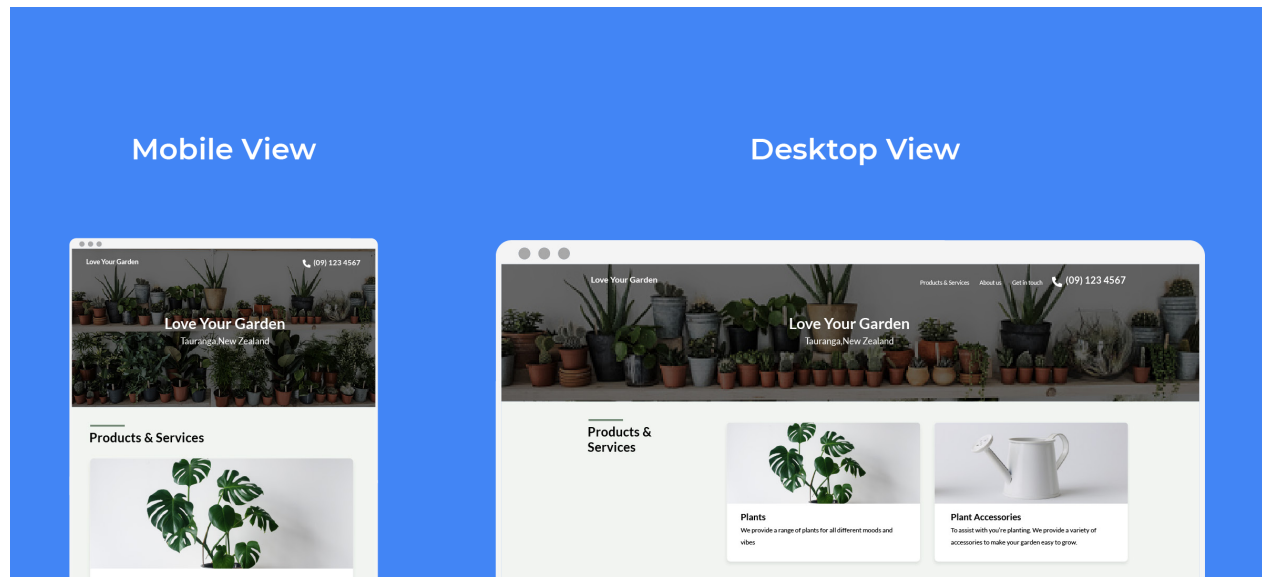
Mobile View

Desktop View

Love Your Garden

(09) 123 4567

Love Your Garden

Tauranga,New Zealand

Products & Services

Love Your Garden

Products & Services

About us

Get in touch

(09) 123 4567

Love Your Garden

Tauranga,New Zealand

Products & Services

Plants

We provide a range of plants for all different moods and vibes

Plant Accessories

To assist with you're planting. We provide a variety of accessories to make your garden easy to grow.